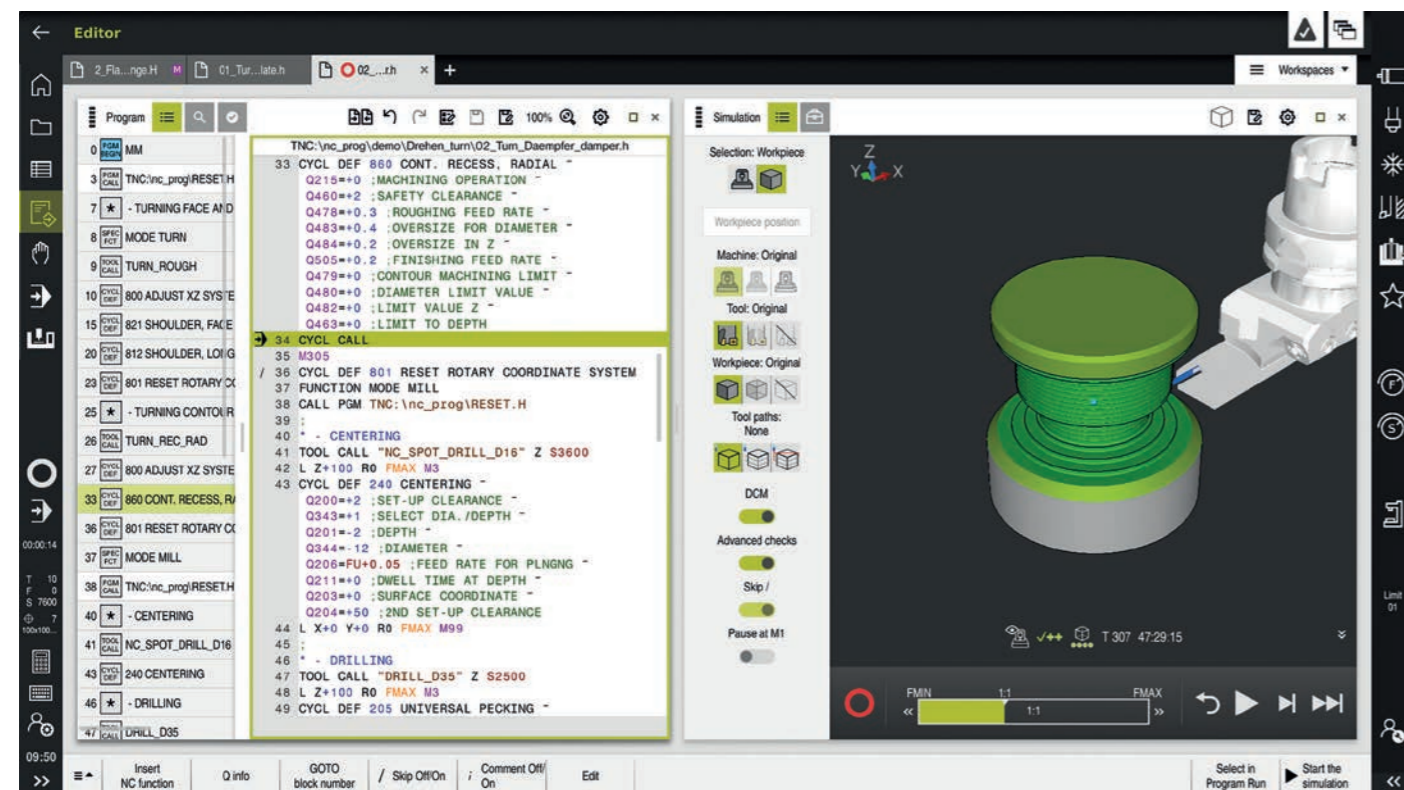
Editor

2_Fla...nge.H M 01_Tur...late.h 02_...r.h × +

Workspaces

Program 100%

0 PGM BEGIN MM
3 PGM CALL TNC:\nc_prog\RESET.H
7 ★ - TURNING FACE AND
8 SPEC FCT MODE TURN
9 TOOL CALL TURN_ROUGH
10 CYCL DEF 800 ADJUST XZ SYSTE
15 CYCL DEF 821 SHOULDER, FACE
20 CYCL DEF 812 SHOULDER, LONG
23 CYCL DEF 801 RESET ROTARY CO
25 ★ - TURNING CONTOUR
26 TOOL CALL TURN_REC_RAD
27 CYCL DEF 800 ADJUST XZ SYSTE
33 CYCL DEF 860 CONT. RECESS, RA
36 CYCL DEF 801 RESET ROTARY CO
37 SPEC FCT MODE MILL
38 PGM CALL TNC:\nc_prog\RESET.H
40 ★ - CENTERING
41 TOOL CALL NC_SPOT_DRILL_D16
43 CYCL DEF 240 CENTERING
46 ★ - DRILLING
47 TOOL CALL DRILL_D35

TNC:\nc_prog\demo\Drehen_turn\02_Turn_Daempfer_damper.h
33 CYCL DEF 860 CONT. RECESS, RADIAL ~
Q215=+0 ;MACHINING OPERATION ~
Q460=+2 ;SAFETY CLEARANCE ~
Q478=+0.3 ;ROUGHING FEED RATE ~
Q483=+0.4 ;OVERSIZE FOR DIAMETER ~
Q484=+0.2 ;OVERSIZE IN Z ~
Q505=+0.2 ;FINISHING FEED RATE ~
Q479=+0 ;CONTOUR MACHINING LIMIT ~
Q480=+0 ;DIAMETER LIMIT VALUE ~
Q482=+0 ;LIMIT VALUE Z ~
Q463=+0 ;LIMIT TO DEPTH
34 CYCL CALL
35 M305
/ 36 CYCL DEF 801 RESET ROTARY COORDINATE SYSTEM
37 FUNCTION MODE MILL
38 CALL PGM TNC:\nc_prog\RESET.H
39 ;
40 * - CENTERING
41 TOOL CALL "NC_SPOT_DRILL_D16" Z S3600
42 L Z+100 R0 FMAX M3
43 CYCL DEF 240 CENTERING ~
Q200=+2 ;SET-UP CLEARANCE ~
Q343=+1 ;SELECT DIA./DEPTH ~
Q201=-2 ;DEPTH ~
Q344=-12 ;DIAMETER ~
Q206=FU+0.05 ;FEED RATE FOR PLNGNG ~
Q211=+0 ;DWELL TIME AT DEPTH ~
Q203=+0 ;SURFACE COORDINATE ~
Q204=+50 ;2ND SET-UP CLEARANCE
44 L X+0 Y+0 R0 FMAX M99
45 ;
46 * - DRILLING
47 TOOL CALL "DRILL_D35" Z S2500
48 L Z+100 R0 FMAX M3
49 CYCL DEF 205 UNIVERSAL PECKING ~

Simulation

Selection: Workpiece
Workpiece position
Machine: Original
Tool: Original
Workpiece: Original
Tool paths: None
DCM
Advanced checks
Skip /
Pause at M1

Z Y X

T 307 47:29:15

FMIN 1:1 FMAX
« 1:1 »

00:00:14
T 10
F 0
S 7600
7
100x100...
09:50
Limit 01

Insert NC function | Q info | GOTO block number | / Skip Off/On | ; Comment Off/On | Edit | Select in Program Run | Start the simulation